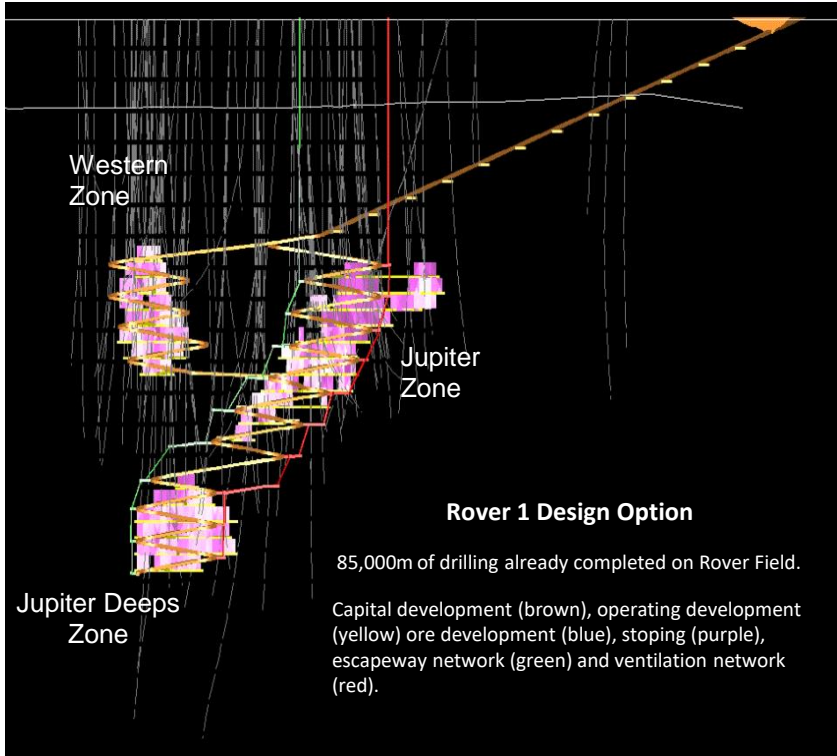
Western Zone

Jupiter Zone

Jupiter Deeps Zone

**Rover 1 Design Option**

85,000m of drilling already completed on Rover Field.

Capital development (brown), operating development (yellow) ore development (blue), stoping (purple), escapeway network (green) and ventilation network (red).